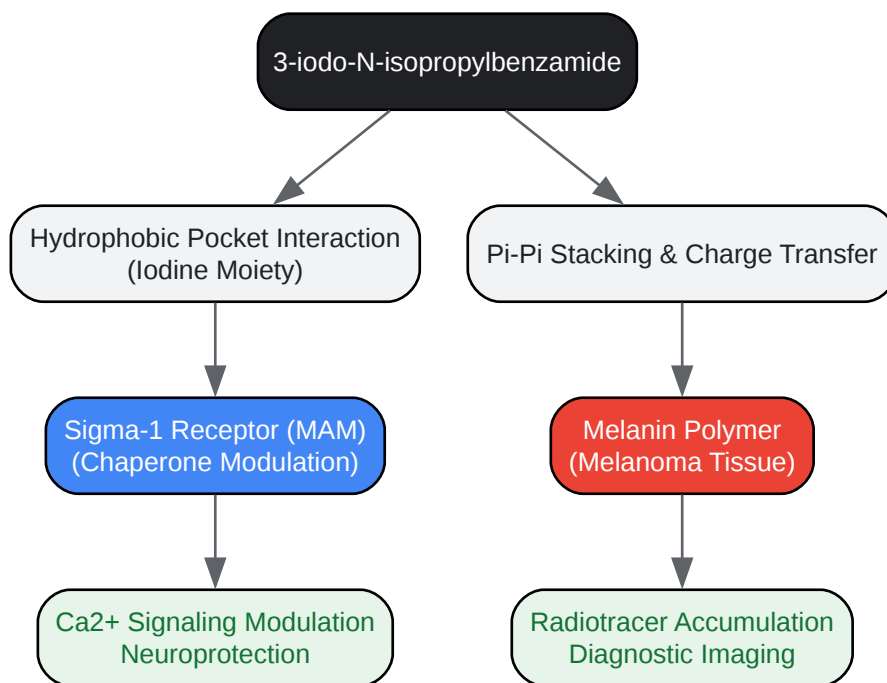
3-iodo-N-isopropylbenzamide

Hydrophobic Pocket Interaction
(Iodine Moiety)

Pi-Pi Stacking & Charge Transfer

Sigma-1 Receptor (MAM)
(Chaperone Modulation)

Melanin Polymer
(Melanoma Tissue)

Ca2+ Signaling Modulation
Neuroprotection

Radiotracer Accumulation
Diagnostic Imaging